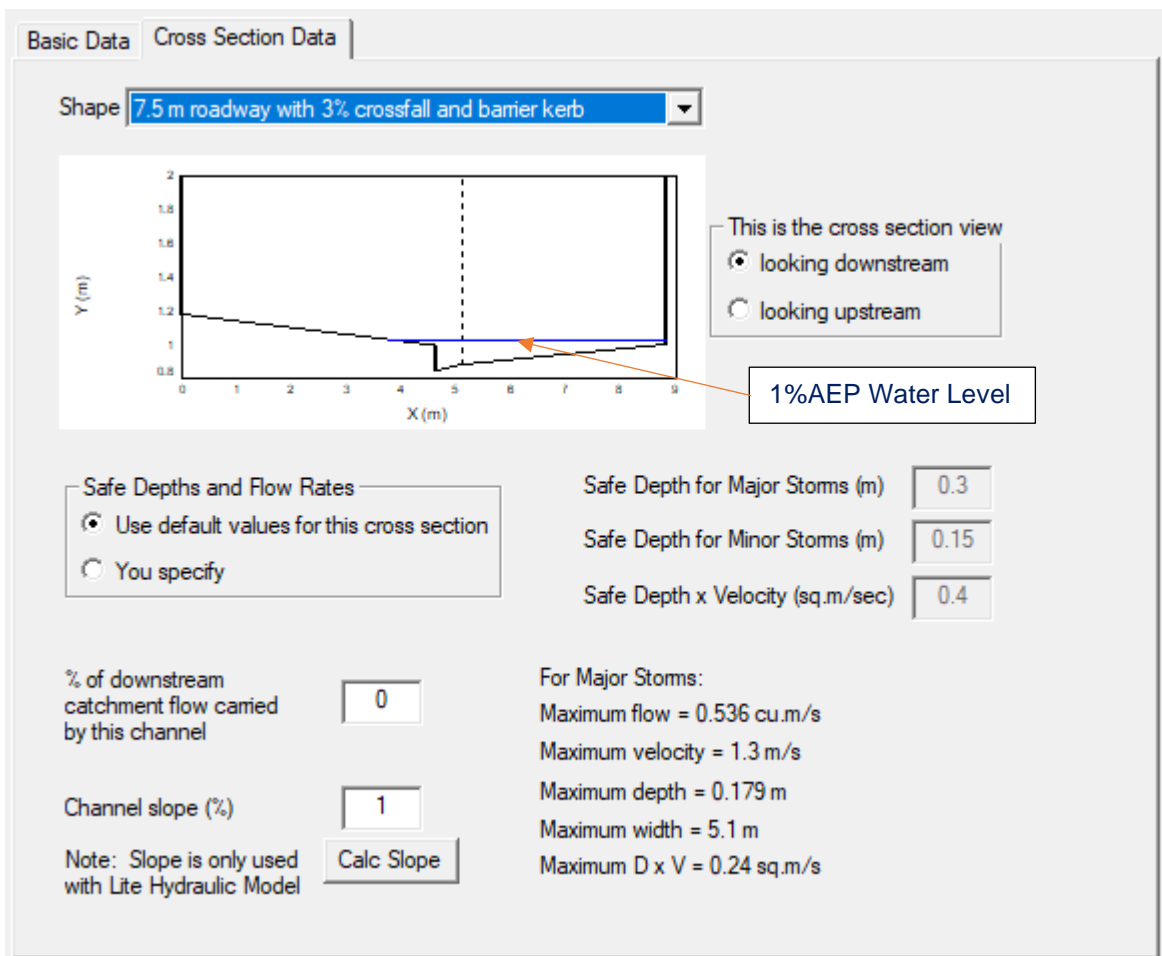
Basic Data Cross Section Data

Shape 7.5 m roadway with 3% crossfall and barrier kerb

2
1.8
1.6
1.4
1.2
1
0.8
Y (m)
0 1 2 3 4 5 6 7 8 9
X (m)

This is the cross section view
looking downstream
looking upstream

1%AEP Water Level

Safe Depths and Flow Rates
Use default values for this cross section
You specify

Safe Depth for Major Storms (m) 0.3
Safe Depth for Minor Storms (m) 0.15
Safe Depth x Velocity (sq.m/sec) 0.4

% of downstream catchment flow carried by this channel 0

Channel slope (%) 1

Note: Slope is only used with Lite Hydraulic Model

Calc Slope

For Major Storms:
Maximum flow = 0.536 cu.m/s
Maximum velocity = 1.3 m/s
Maximum depth = 0.179 m
Maximum width = 5.1 m
Maximum D x V = 0.24 sq.m/s